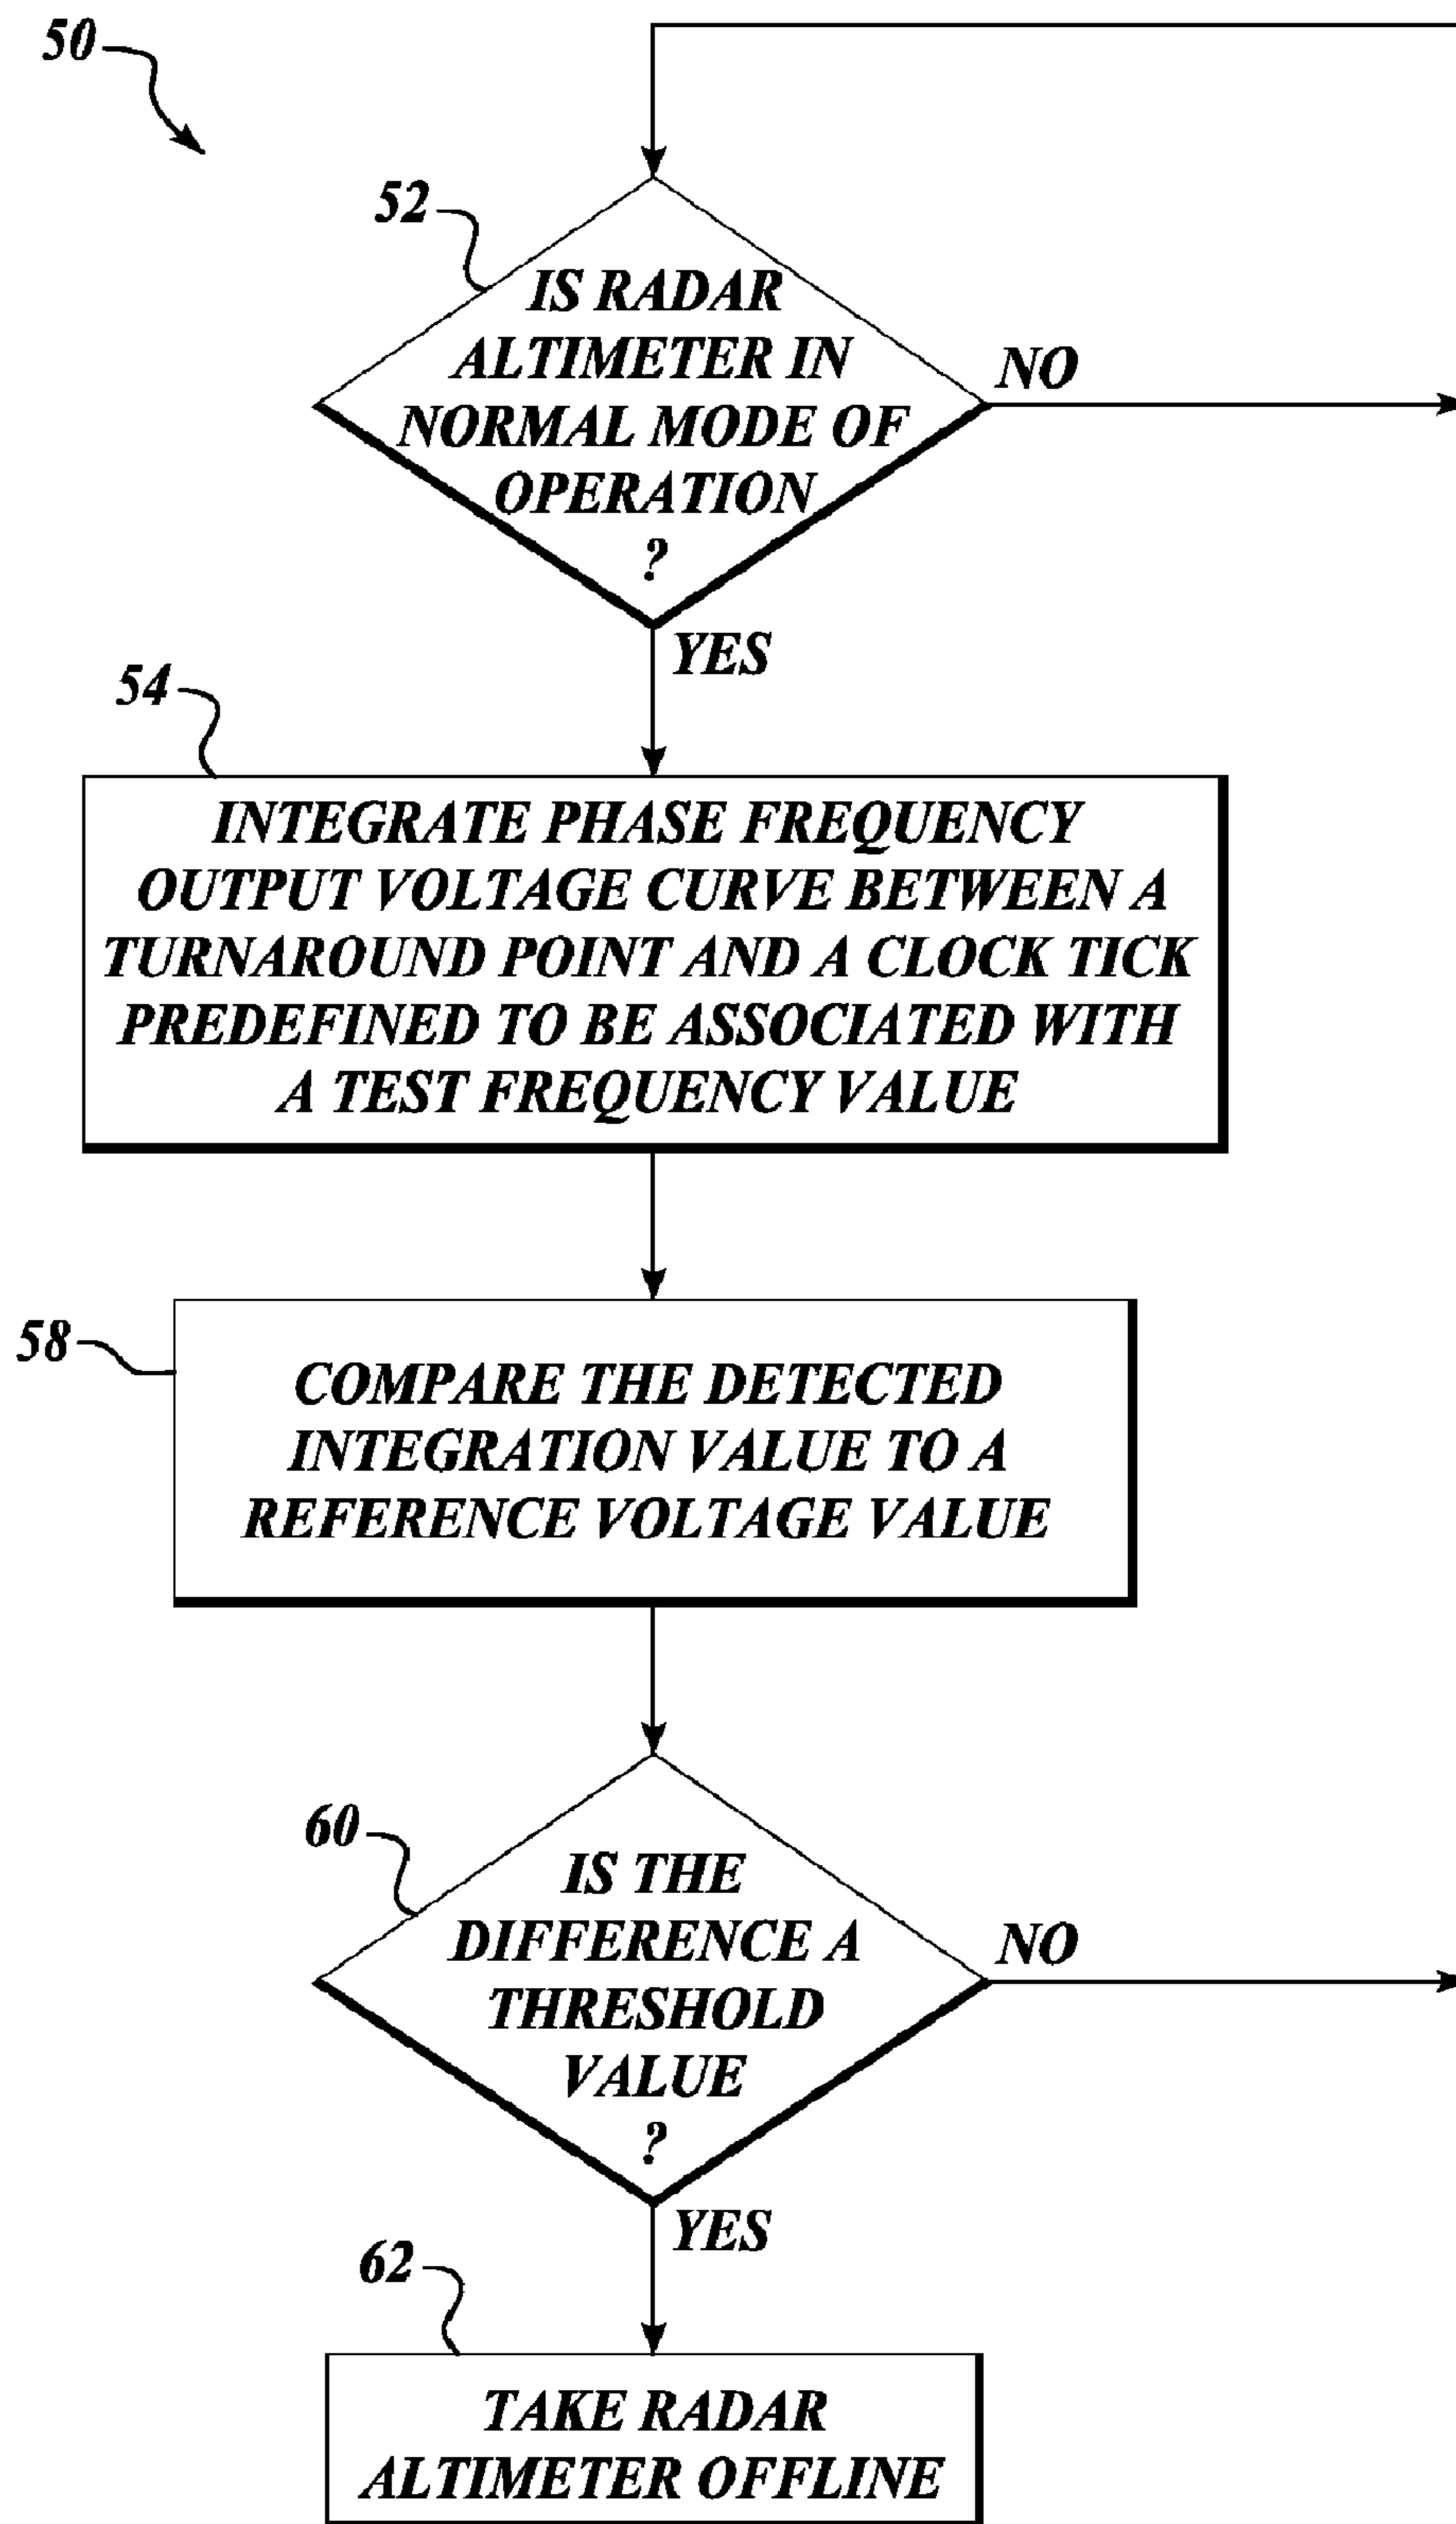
50

52

IS RADAR ALTIMETER IN NORMAL MODE OF OPERATION ?

NO

YES

54

INTEGRATE PHASE FREQUENCY OUTPUT VOLTAGE CURVE BETWEEN A TURNAROUND POINT AND A CLOCK TICK PREDEFINED TO BE ASSOCIATED WITH A TEST FREQUENCY VALUE

58

COMPARE THE DETECTED INTEGRATION VALUE TO A REFERENCE VOLTAGE VALUE

60

IS THE DIFFERENCE A THRESHOLD VALUE ?

NO

YES

62

TAKE RADAR ALTIMETER OFFLINE